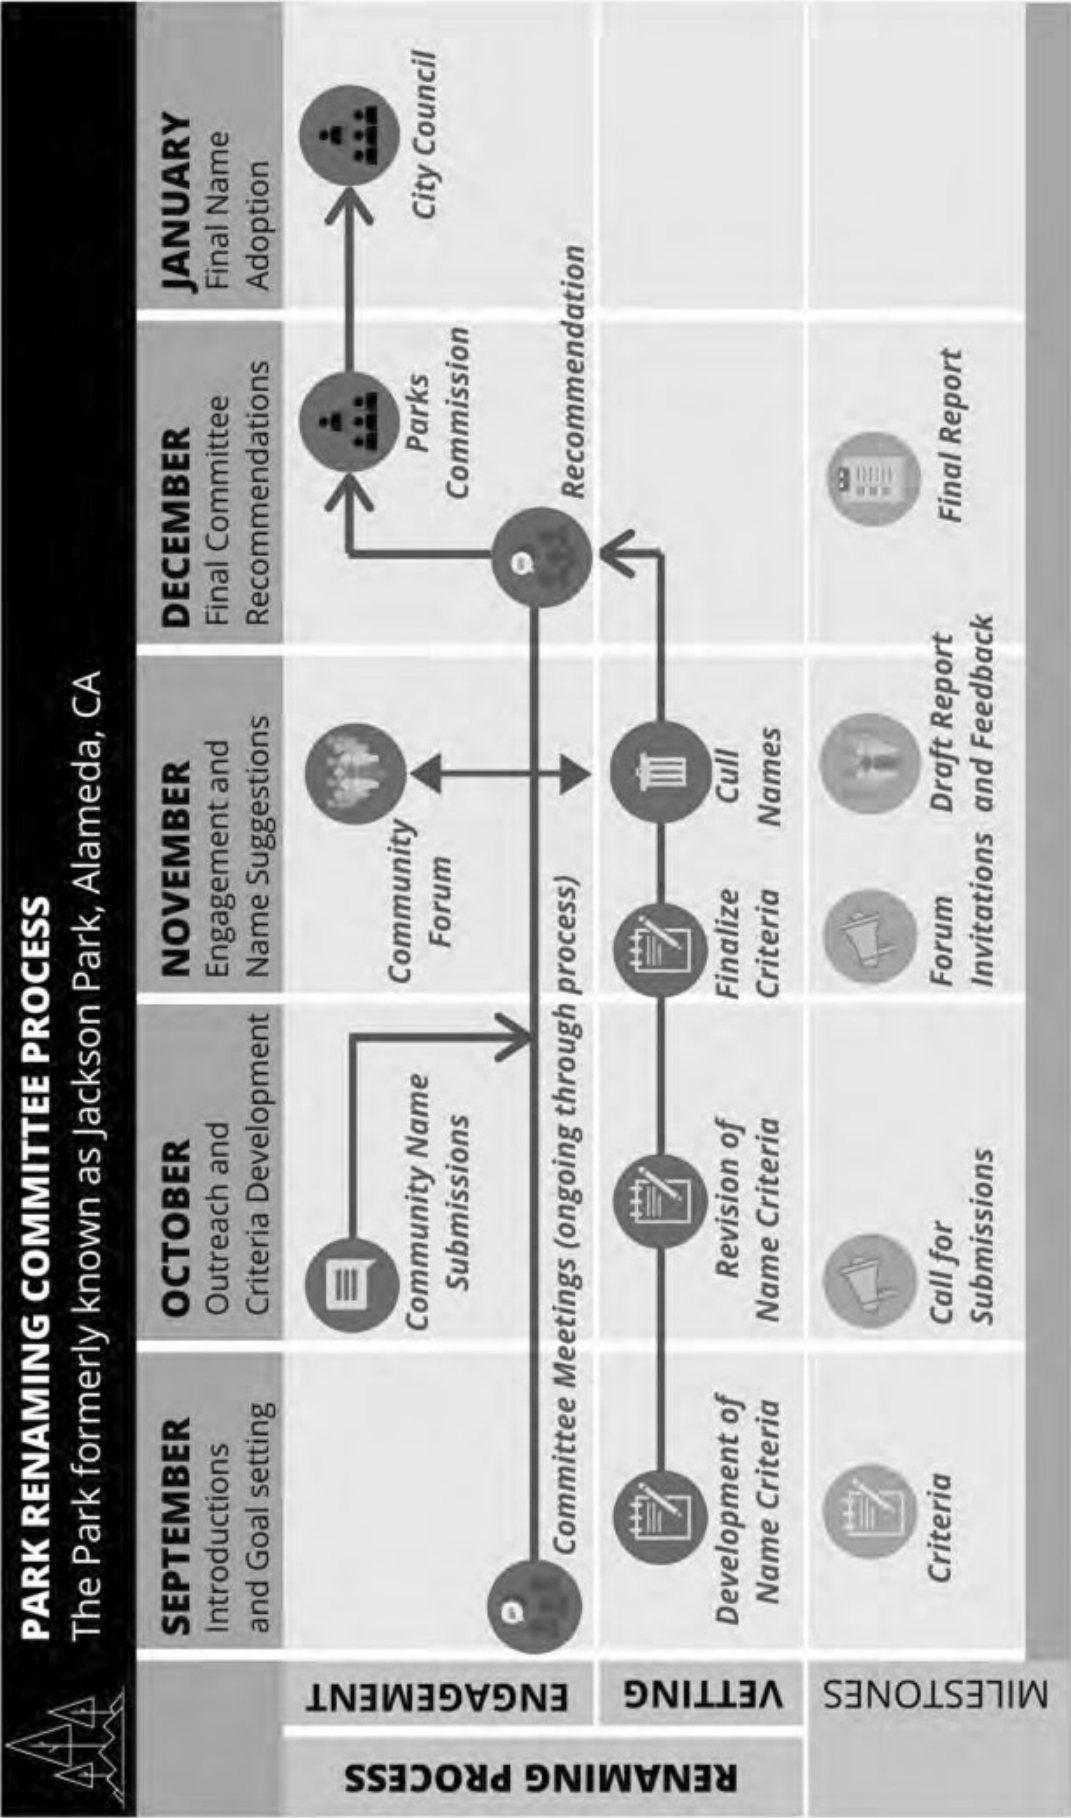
PARK RENAMING COMMITTEE PROCESS
The Park formerly known as Jackson Park, Alameda, CA

| | SEPTEMBER Introductions and Goal setting | OCTOBER Outreach and Criteria Development | NOVEMBER Engagement and Name Suggestions | DECEMBER Final Committee Recommendations | JANUARY Final Name Adoption |
|---|---|---|---|---|---|
| RENAMING PROCESS — ENGAGEMENT | | Community Name Submissions | Community Forum | Parks Commission | City Council |
| | Committee Meetings (ongoing through process) | | | Recommendation | |
| VETTING | Development of Name Criteria | Revision of Name Criteria | Finalize Criteria; Cull Names | | |
| MILESTONES | Criteria | Call for Submissions | Forum Invitations; Draft Report and Feedback | Final Report | |